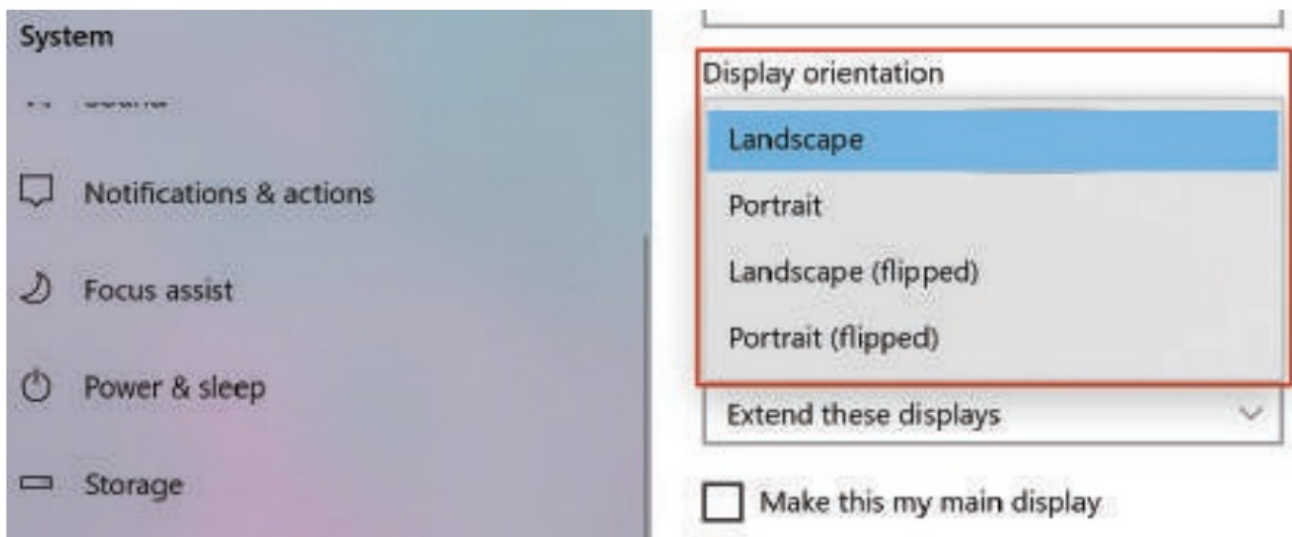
System

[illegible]

Notifications & actions

Focus assist

Power & sleep

Storage

Display orientation

Landscape

Portrait

Landscape (flipped)

Portrait (flipped)

Extend these displays

Make this my main display